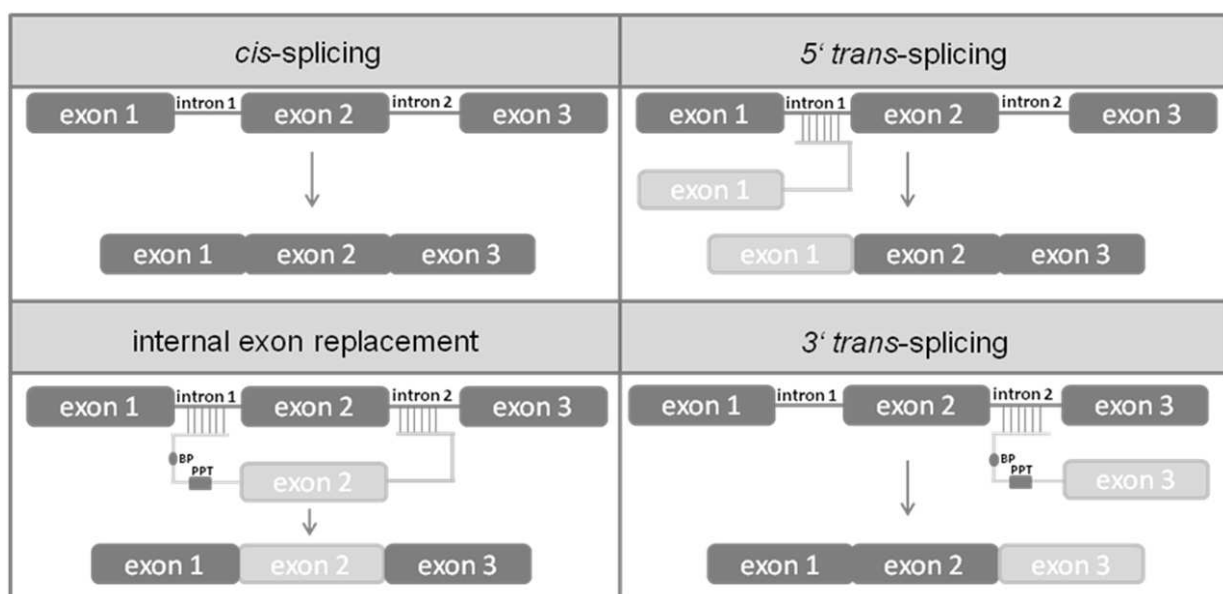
cis-splicing

exon 1 intron 1 exon 2 intron 2 exon 3

exon 1 exon 2 exon 3

5‘ trans-splicing

exon 1 intron 1 exon 2 intron 2 exon 3

exon 1

exon 1 exon 2 exon 3

internal exon replacement

exon 1 intron 1 exon 2 intron 2 exon 3

BP

PPT

exon 2

exon 1 exon 2 exon 3

3‘ trans-splicing

exon 1 intron 1 exon 2 intron 2 exon 3

BP

PPT

exon 3

exon 1 exon 2 exon 3